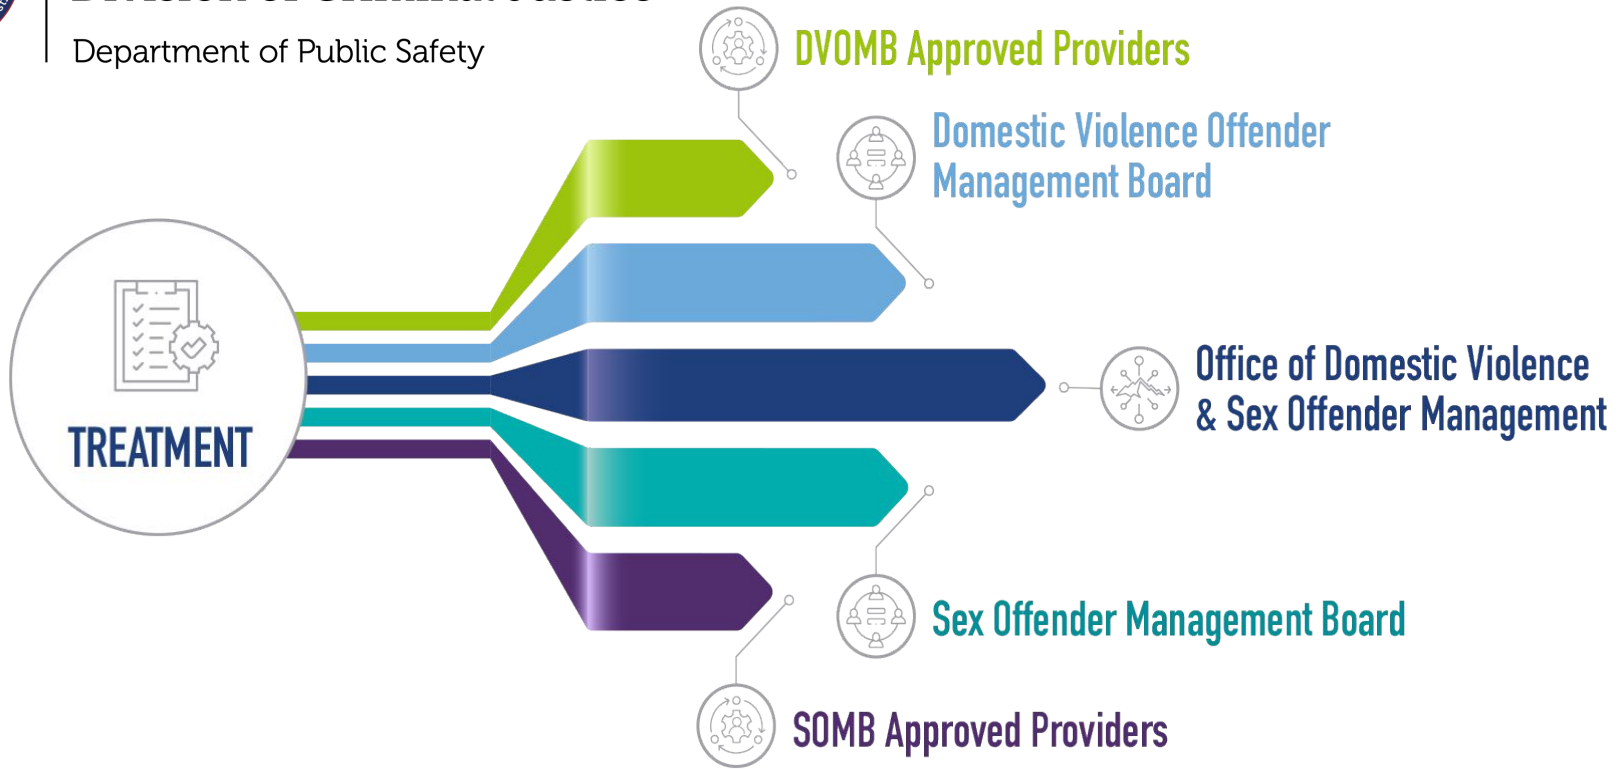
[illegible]

Department of Public Safety

DVOMB Approved Providers

Domestic Violence Offender Management Board

TREATMENT

Office of Domestic Violence & Sex Offender Management

Sex Offender Management Board

SOMB Approved Providers